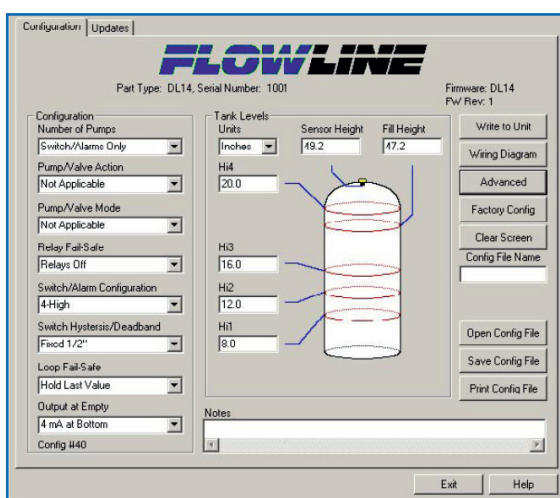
Configuration | Updates

FLOWLINE

Part Type: DL14, Serial Number: 1001

Firmware: DL14
FW Rev: 1

Configuration
Number of Pumps
Switch/Alarms Only
Pump/Valve Action
Not Applicable
Pump/Valve Mode
Not Applicable
Relay Fail-Safe
Relays Off
Switch/Alarm Configuration
4-High
Switch Hysteresis/Deadband
Fixed 1/2"
Loop Fail-Safe
Hold Last Value
Output at Empty
4 mA at Bottom
Config #40

Tank Levels
Units
Inches
Sensor Height
49.2
Fill Height
47.2
Hi4
20.0
Hi3
16.0
Hi2
12.0
Hi1
8.0

Write to Unit
Wiring Diagram
Advanced
Factory Config
Clear Screen
Config File Name
Open Config File
Save Config File
Print Config File

Notes

Exit
Help